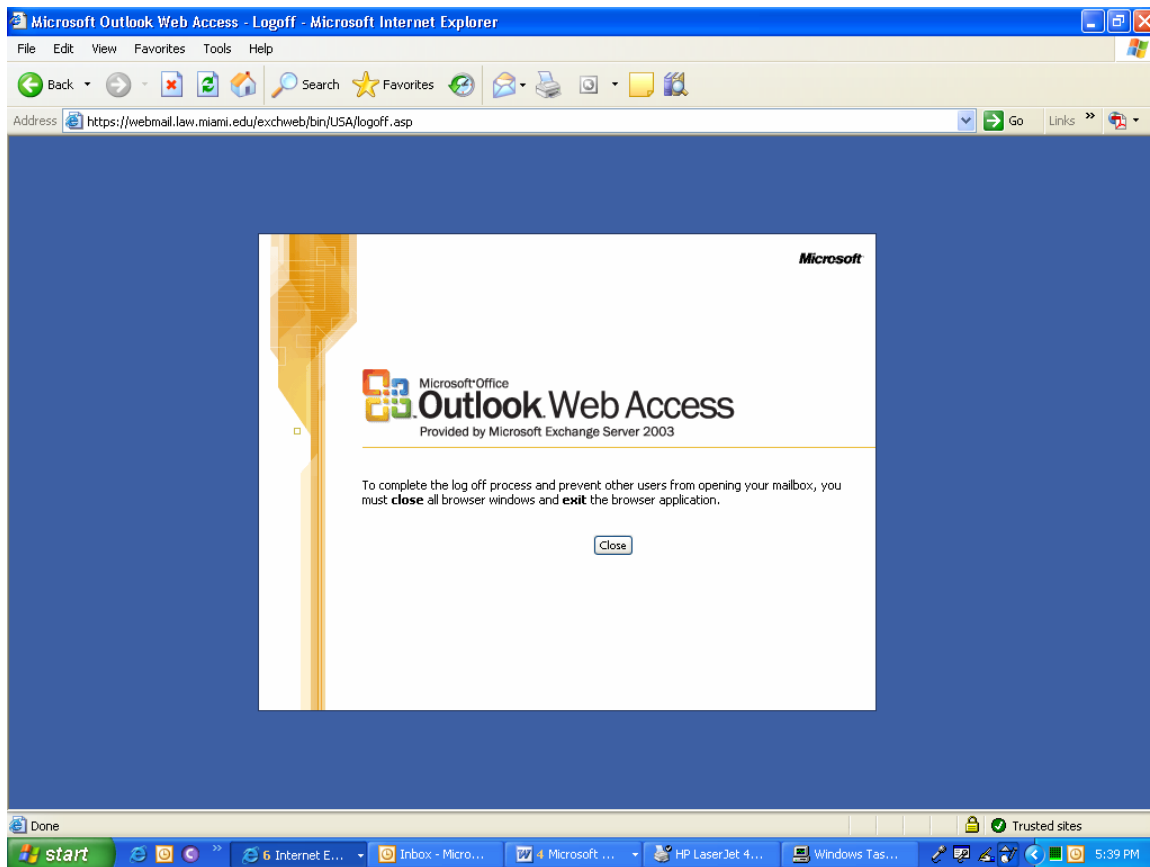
Microsoft Outlook Web Access - Logoff - Microsoft Internet Explorer

File Edit View Favorites Tools Help

Back Search Favorites

Address https://webmail.law.miami.edu/exchweb/bin/USA/logoff.asp Go Links »

Microsoft

Microsoft®Office
Outlook Web Access
Provided by Microsoft Exchange Server 2003

To complete the log off process and prevent other users from opening your mailbox, you must **close** all browser windows and **exit** the browser application.

Close

Done Trusted sites

start 6 Internet E... Inbox - Micro... 4 Microsoft ... HP LaserJet 4... Windows Tas... 5:39 PM